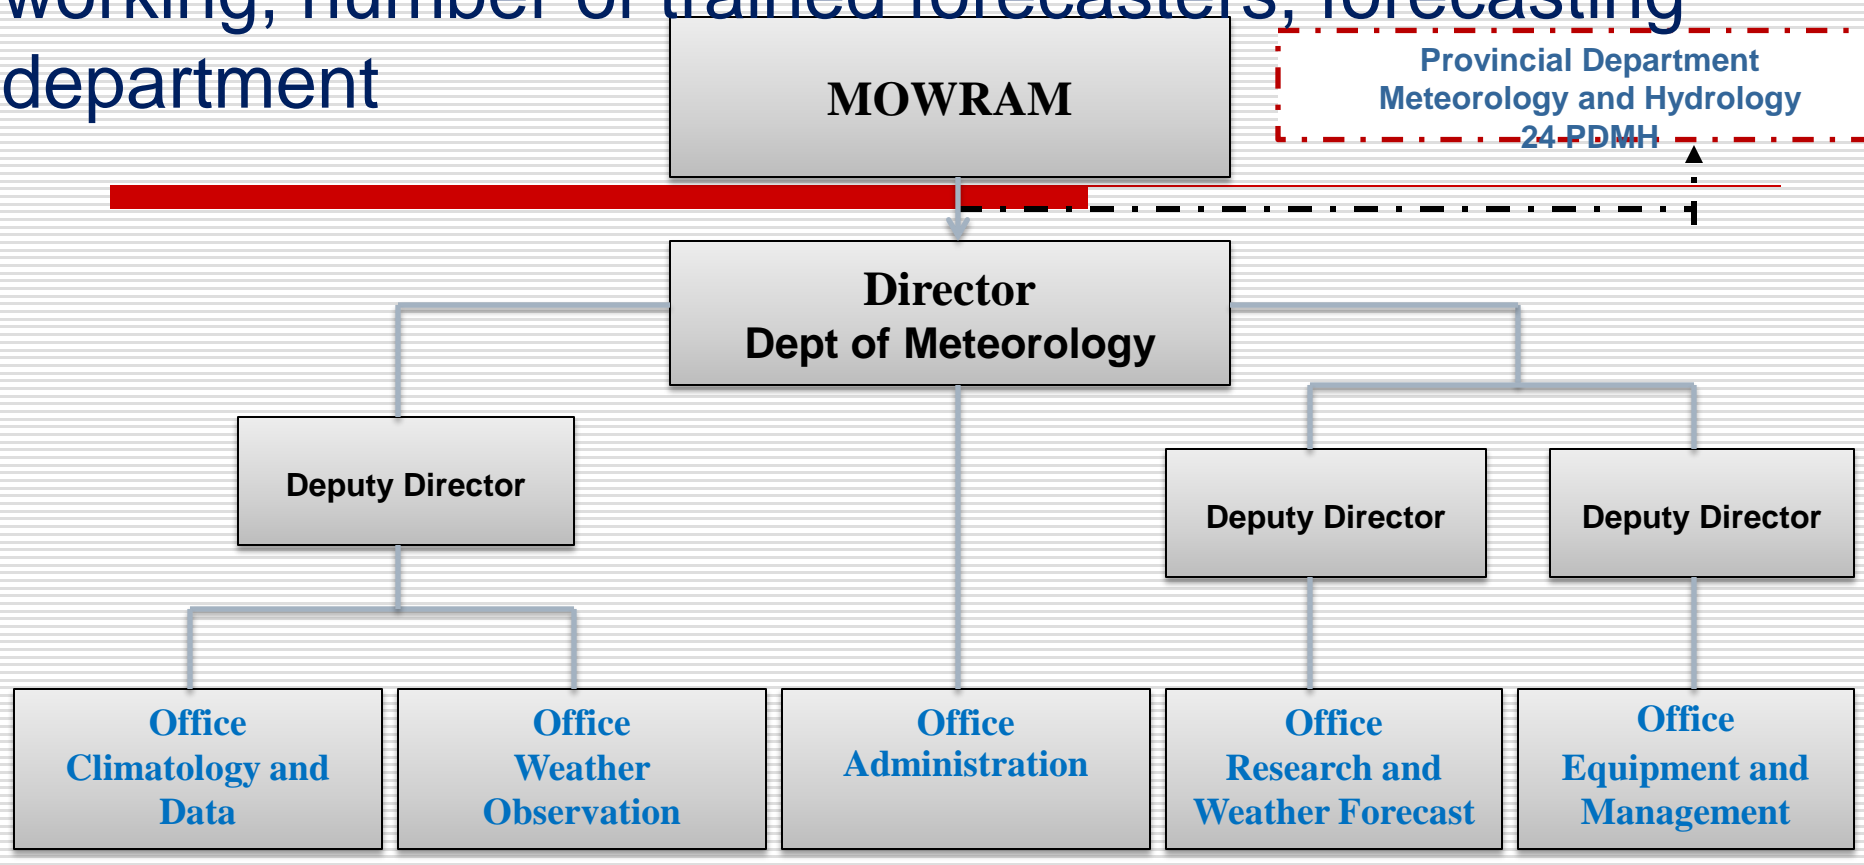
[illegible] working, number of trained forecasters, forecasting department

MOWRAM

Provincial Department Meteorology and Hydrology 24 PDMH

Director
Dept of Meteorology

Deputy Director

Deputy Director

Deputy Director

Office Climatology and Data

Office Weather Observation

Office Administration

Office Research and Weather Forecast

Office Equipment and Management